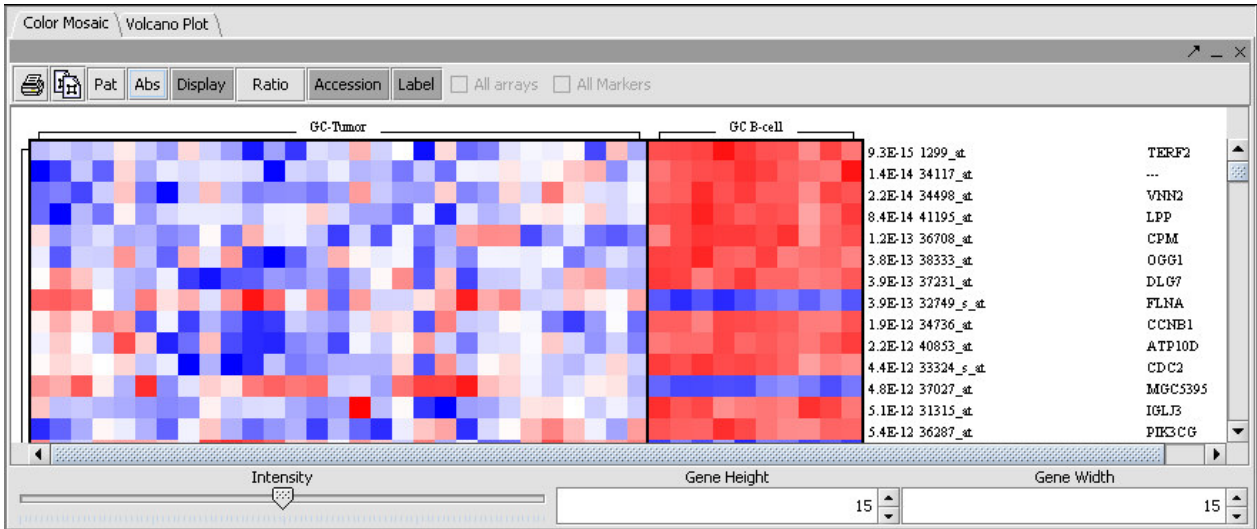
Color Mosaic | Volcano Plot

Pat | Abs | Display | Ratio | Accession | Label | All arrays | All Markers

GC-Tumor

GC B-cell

| | | |
|---|---|---|
| 9.3E-15 | 1299_at | TERF2 |
| 1.4E-14 | 34117_at | --- |
| 2.2E-14 | 34498_at | VNN2 |
| 8.4E-14 | 41195_at | LPP |
| 1.2E-13 | 36708_at | CPM |
| 3.8E-13 | 38333_at | OGG1 |
| 3.9E-13 | 37231_at | DLG7 |
| 3.9E-13 | 32749_s_at | FLNA |
| 1.9E-12 | 34736_at | CCNB1 |
| 2.2E-12 | 40853_at | ATP10D |
| 4.4E-12 | 33324_s_at | CDC2 |
| 4.8E-12 | 37027_at | MGC5395 |
| 5.1E-12 | 31315_at | IGLJ3 |
| 5.4E-12 | 36287_at | PIK3CG |

Intensity

Gene Height
15

Gene Width
15